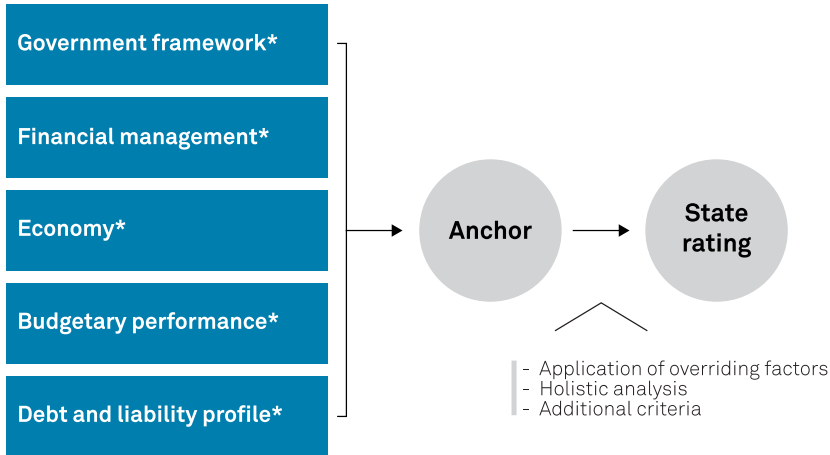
Government framework*

Financial management*

Economy*

Budgetary performance*

Debt and liability profile*

Anchor

State rating

- Application of overriding factors
- Holistic analysis
- Additional criteria